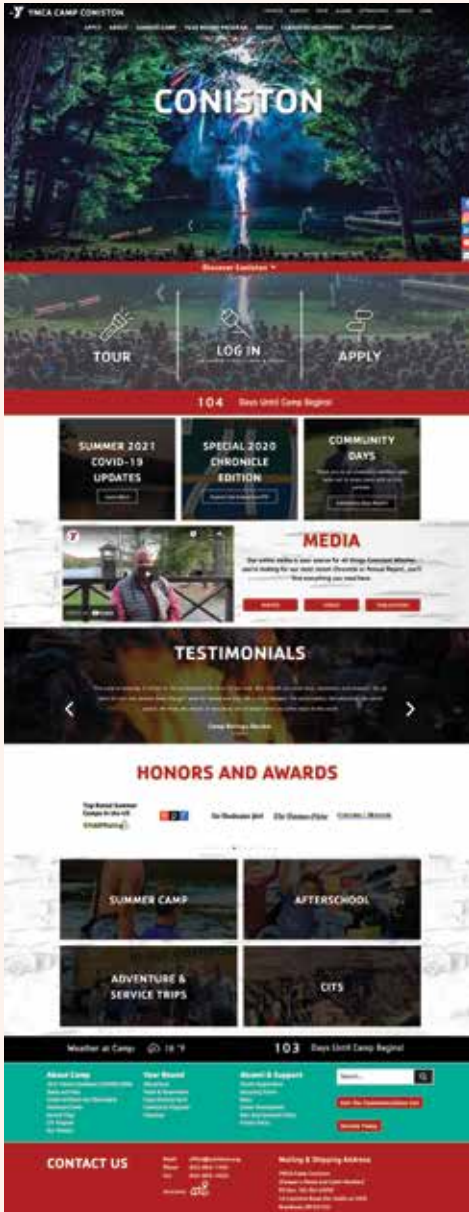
YMCA CAMP CONISTON

APPLY ABOUT CONISTON CAMP YEAR ROUND PROGRAMS MEDIA CAMPER DEVELOPMENT SUPPORT CAMP

CONISTON

Discover Coniston

TOUR

LOG IN

APPLY

104 Days Until Camp Begins!

SUMMER 2021 COVID-19 UPDATES

SPECIAL 2020 CHRONICLE EDITION

COMMUNITY DAYS

MEDIA

TESTIMONIALS

Camp Heritage Member

HONORS AND AWARDS

Top Rated Summer Camps in the US

SUMMER CAMP

AFTERSCHOOL

ADVENTURE & SERVICE TRIPS

CITS

Weather at Camp 18 °F

103 Days Until Camp Begins!

About Camp

Year Round

Alumni & Support

CONTACT US

Mailing & Shipping Address